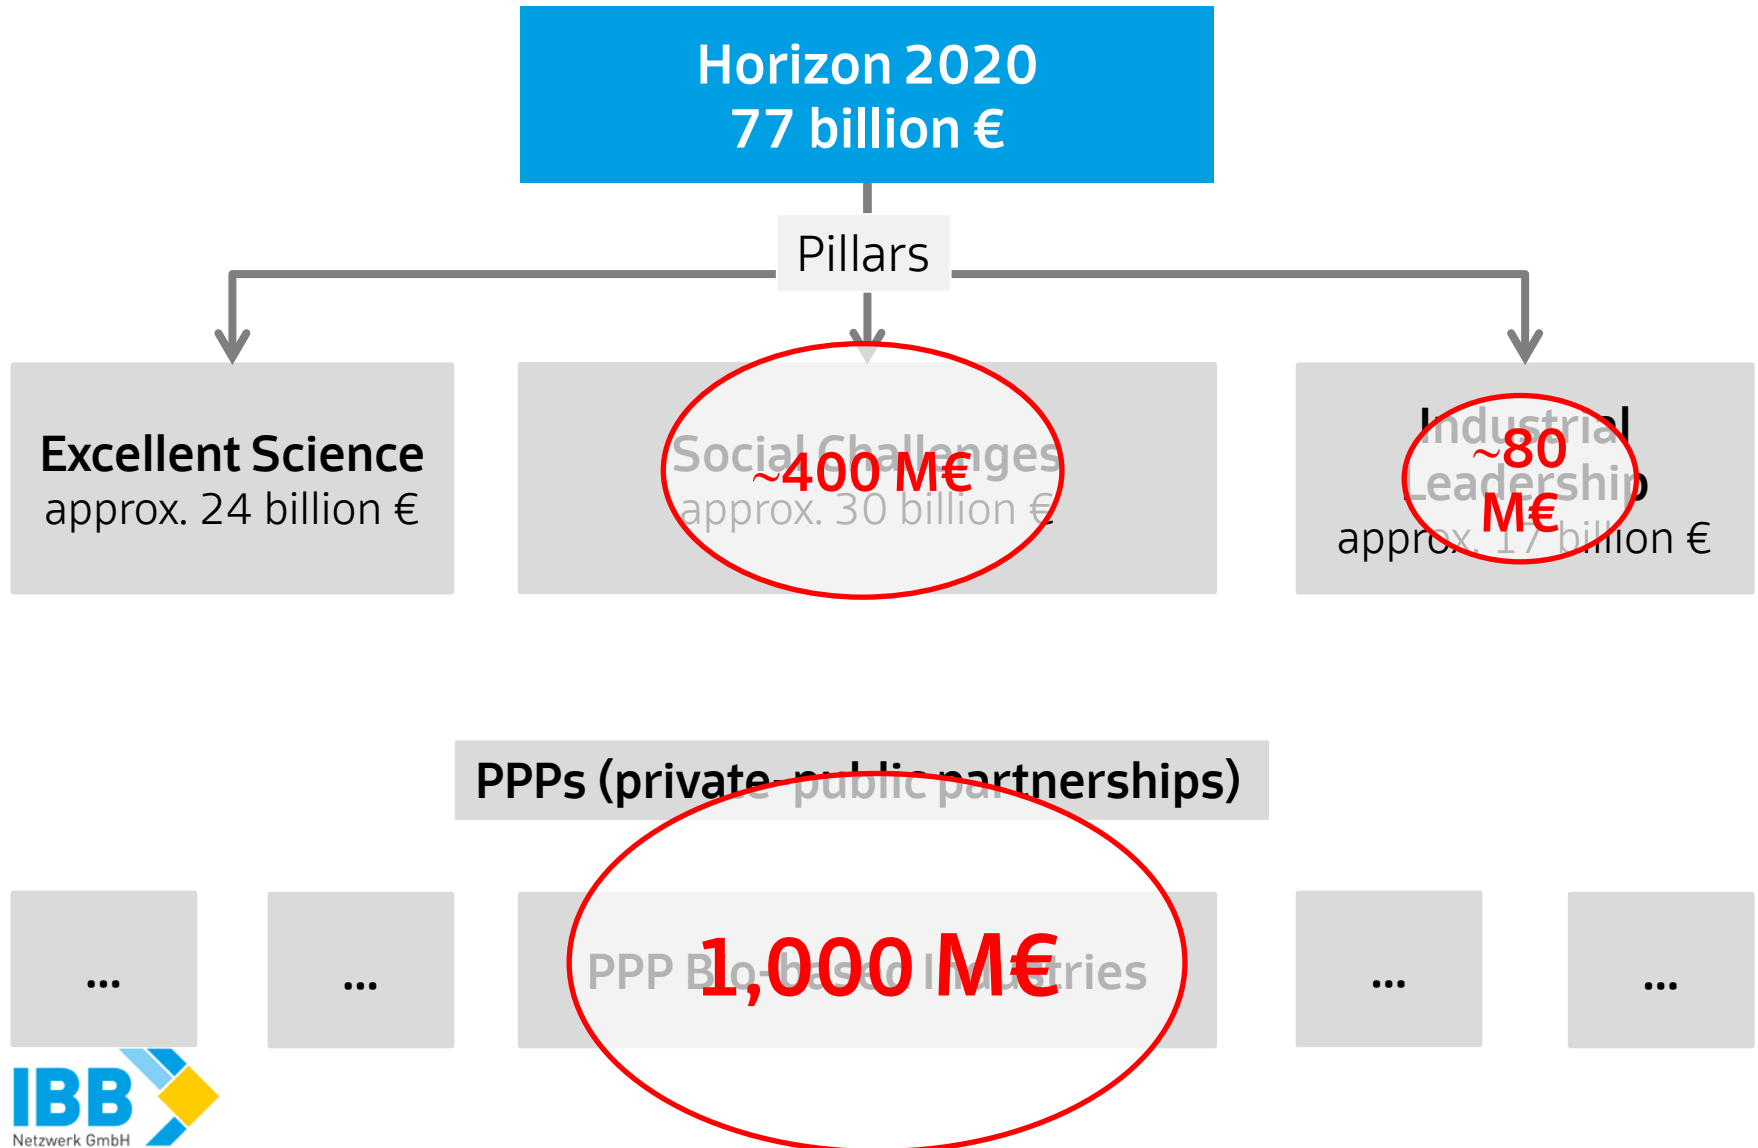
Horizon 2020
77 billion €

Pillars

Excellent Science
approx. 24 billion €

Social Challenges
approx. 30 billion €
~400 M€

Industrial Leadership
approx. 17 billion €
~80 M€

PPPs (private-public partnerships)

...

...

PPP Bio-based Industries
1,000 M€

...

...

IBB
Netzwerk GmbH